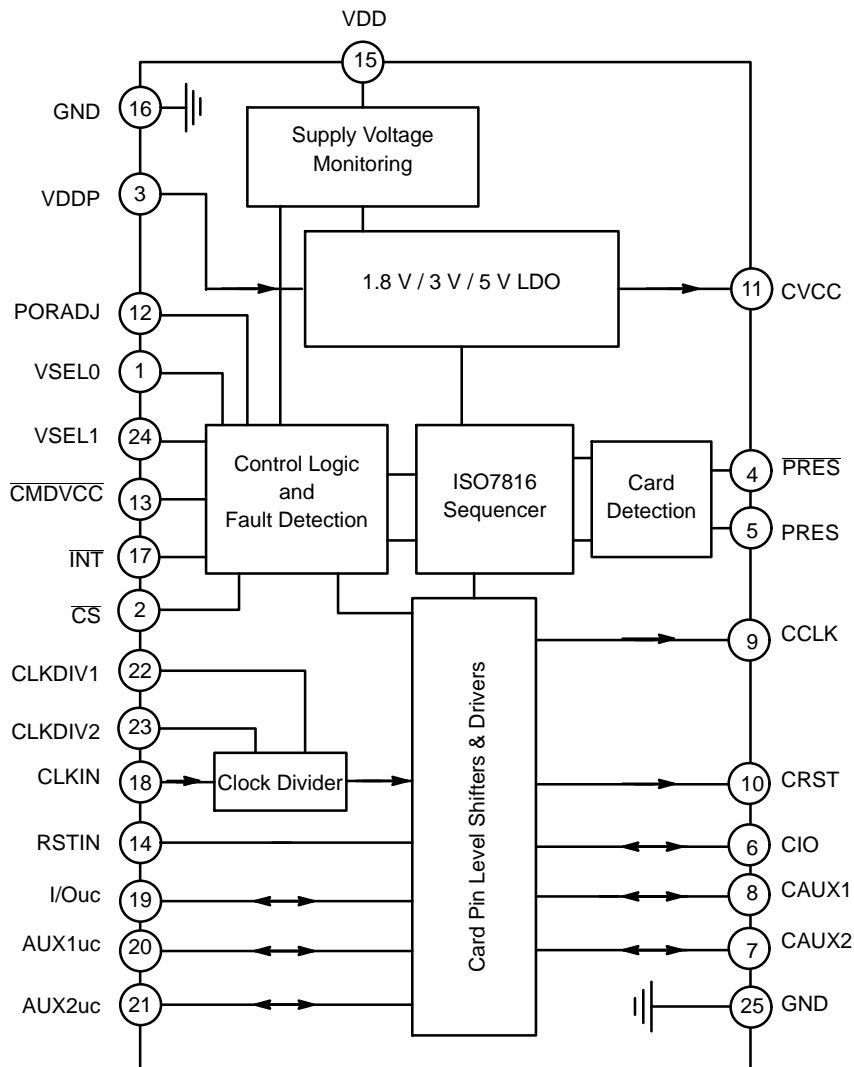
VDD
15
GND
16
Supply Voltage Monitoring
VDDP
3
1.8 V / 3 V / 5 V LDO
11
CVCC
PORADJ
12
VSEL0
1
VSEL1
24
Control Logic and Fault Detection
ISO7816 Sequencer
Card Detection
4
$\overline{PRES}$
$\overline{CMDVCC}$
13
5
PRES
$\overline{INT}$
17
$\overline{CS}$
2
9
CCLK
CLKDIV1
22
Card Pin Level Shifters & Drivers
CLKDIV2
23
CLKIN
18
Clock Divider
10
CRST
RSTIN
14
6
CIO
I/Ouc
19
8
CAUX1
AUX1uc
20
7
CAUX2
AUX2uc
21
25
GND